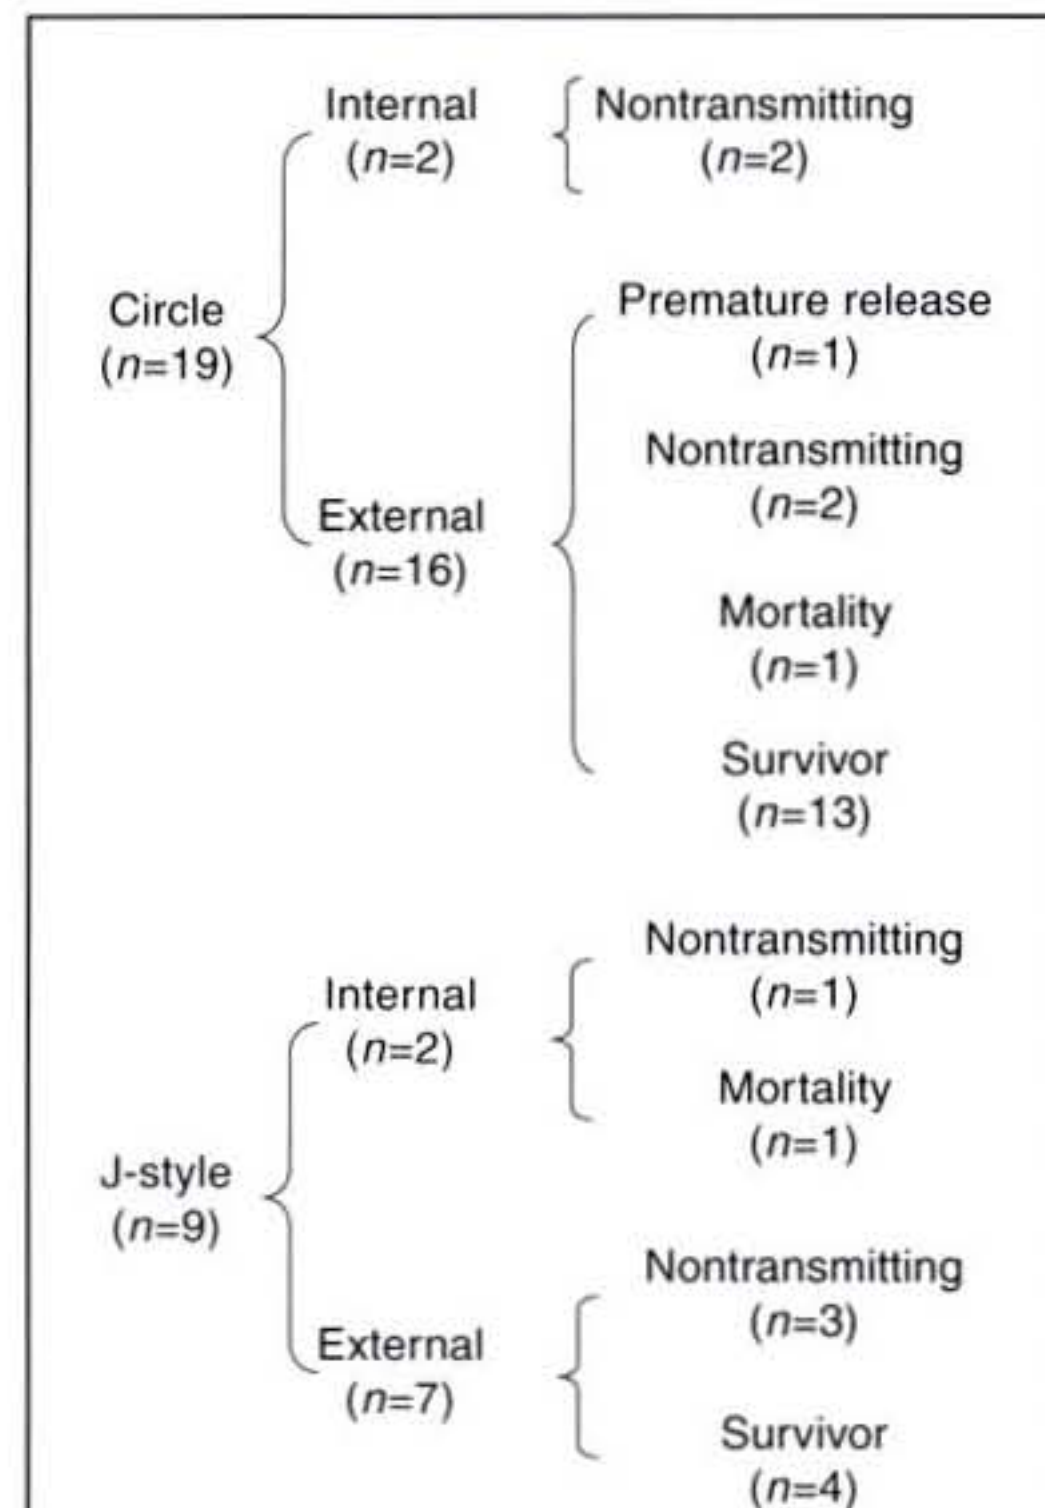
Circle ($n$=19)

Internal ($n$=2)

Nontransmitting ($n$=2)

External ($n$=16)

Premature release ($n$=1)

Nontransmitting ($n$=2)

Mortality ($n$=1)

Survivor ($n$=13)

J-style ($n$=9)

Internal ($n$=2)

Nontransmitting ($n$=1)

Mortality ($n$=1)

External ($n$=7)

Nontransmitting ($n$=3)

Survivor ($n$=4)